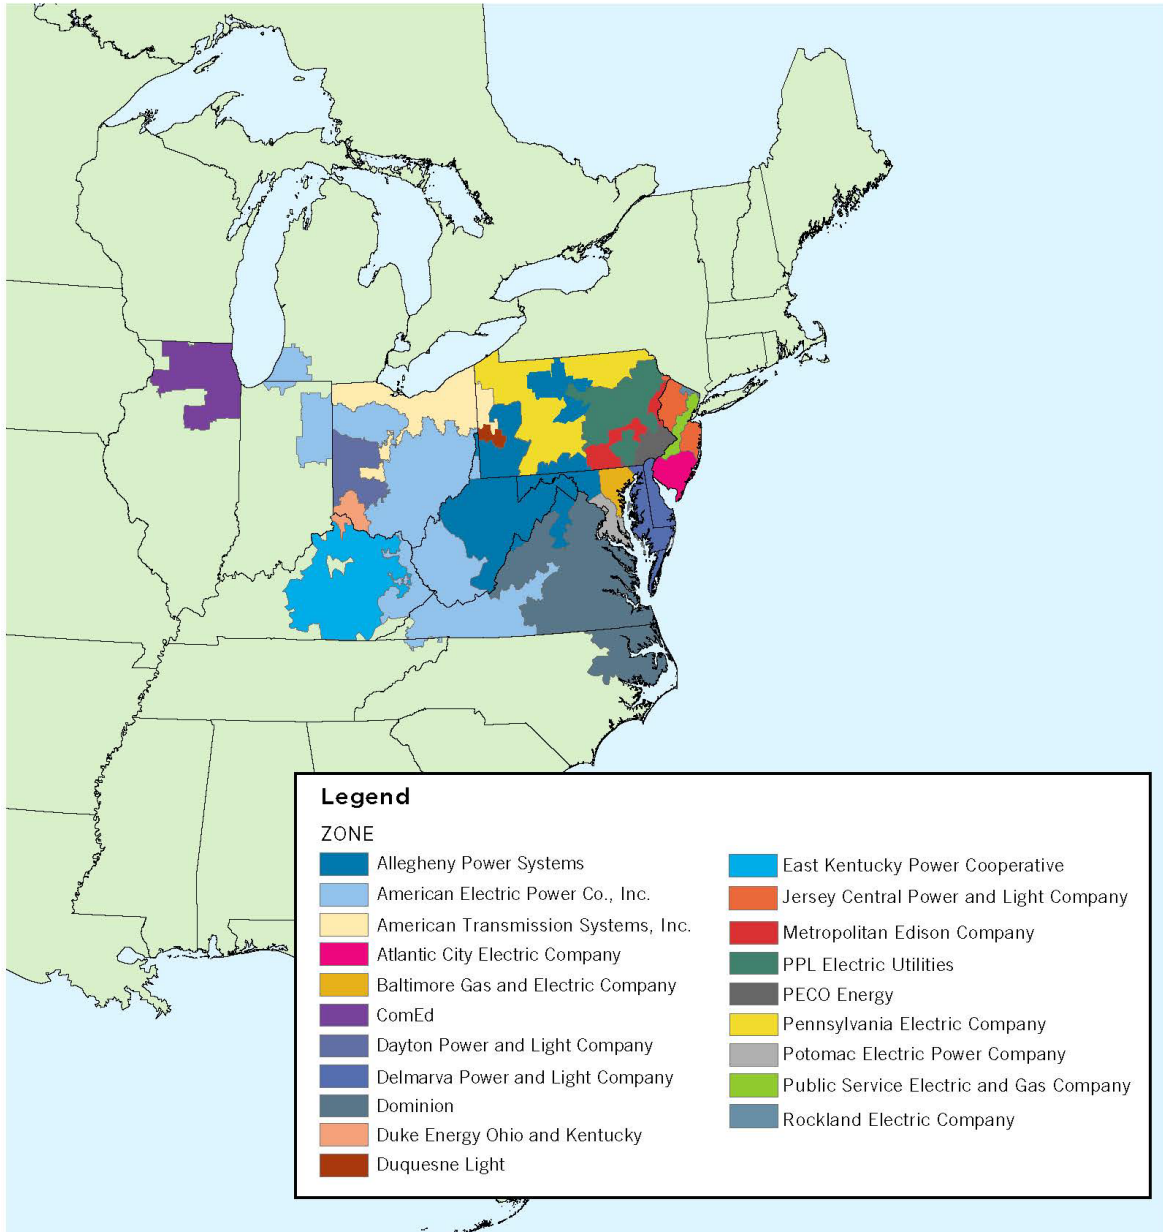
Legend

ZONE

Allegheny Power Systems
American Electric Power Co., Inc.
American Transmission Systems, Inc.
Atlantic City Electric Company
Baltimore Gas and Electric Company
ComEd
Dayton Power and Light Company
Delmarva Power and Light Company
Dominion
Duke Energy Ohio and Kentucky
Duquesne Light

East Kentucky Power Cooperative
Jersey Central Power and Light Company
Metropolitan Edison Company
PPL Electric Utilities
PECO Energy
Pennsylvania Electric Company
Potomac Electric Power Company
Public Service Electric and Gas Company
Rockland Electric Company